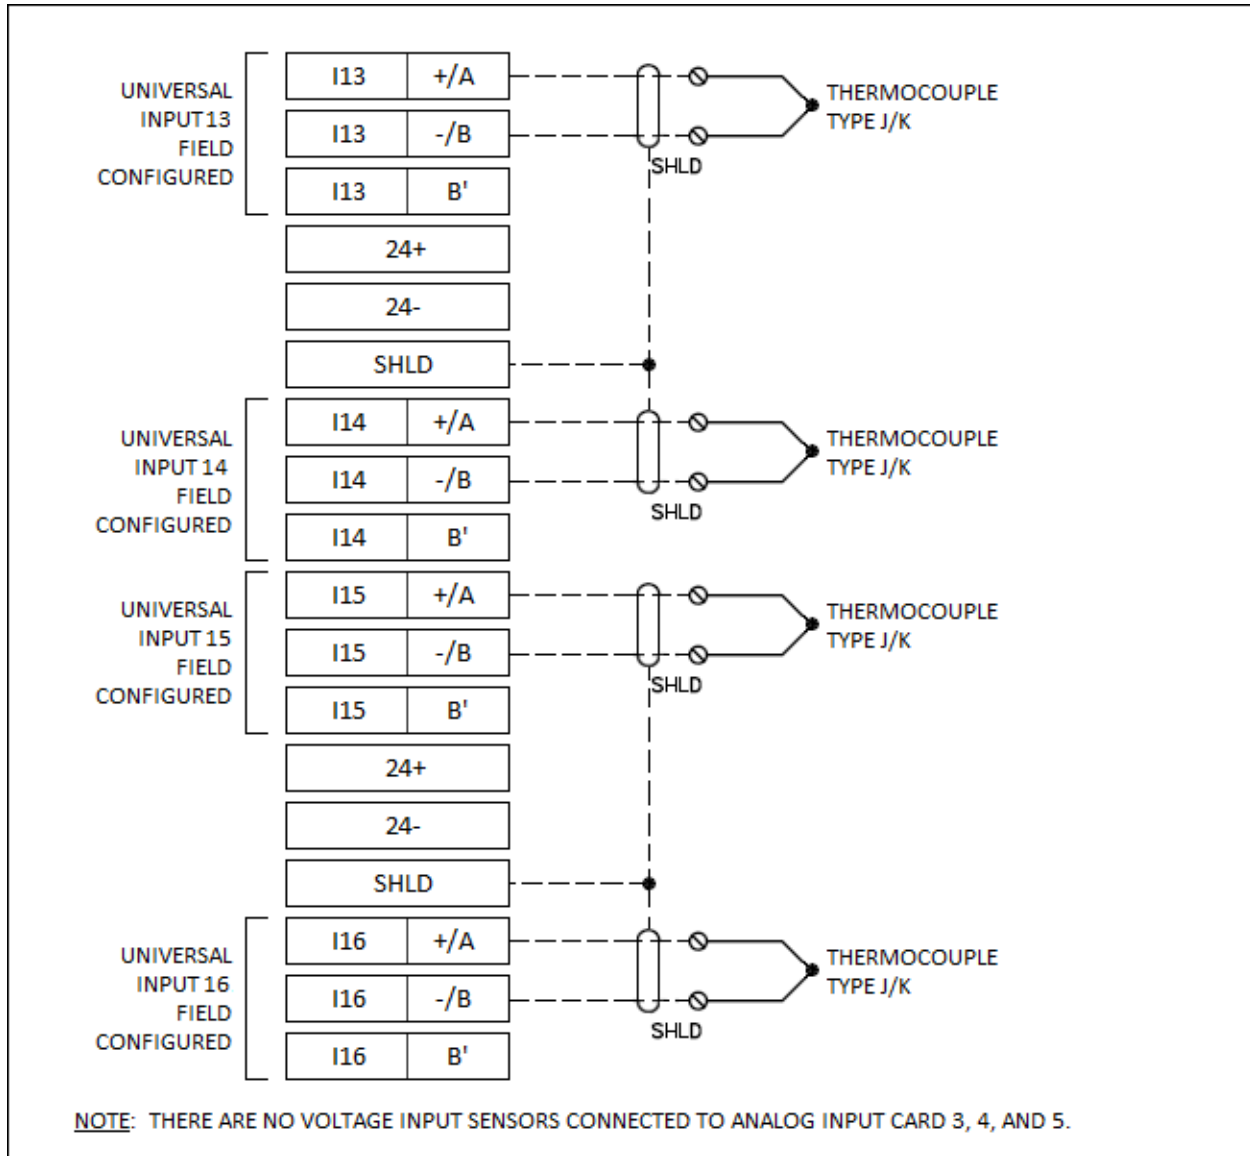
UNIVERSAL INPUT 13 FIELD CONFIGURED

| I13 | +/A |
|---|---|
| I13 | -/B |
| I13 | B' |

THERMOCOUPLE TYPE J/K

SHLD

24+

24-

SHLD

UNIVERSAL INPUT 14 FIELD CONFIGURED

| I14 | +/A |
|---|---|
| I14 | -/B |
| I14 | B' |

THERMOCOUPLE TYPE J/K

SHLD

UNIVERSAL INPUT 15 FIELD CONFIGURED

| I15 | +/A |
|---|---|
| I15 | -/B |
| I15 | B' |

THERMOCOUPLE TYPE J/K

SHLD

24+

24-

SHLD

UNIVERSAL INPUT 16 FIELD CONFIGURED

| I16 | +/A |
|---|---|
| I16 | -/B |
| I16 | B' |

THERMOCOUPLE TYPE J/K

SHLD

NOTE: THERE ARE NO VOLTAGE INPUT SENSORS CONNECTED TO ANALOG INPUT CARD 3, 4, AND 5.